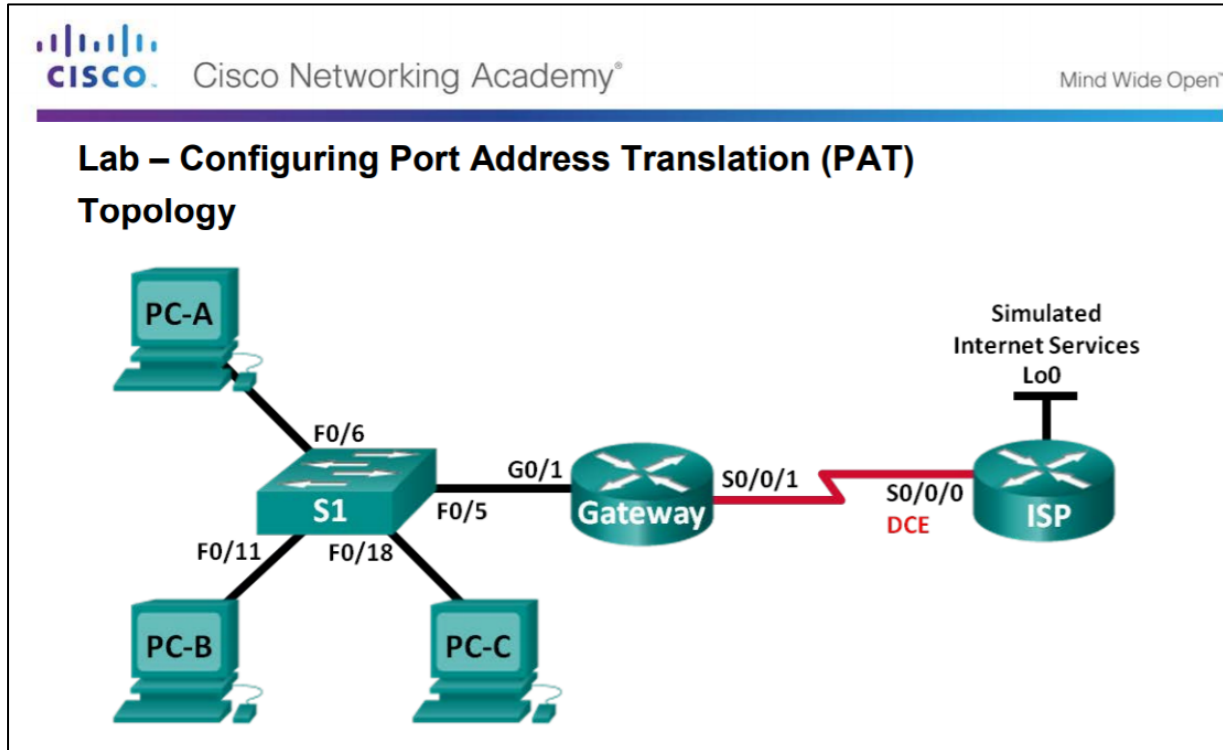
cisco. Cisco Networking Academy®

Mind Wide Open™

Lab – Configuring Port Address Translation (PAT)

Topology

PC-A

F0/6

S1

F0/5

G0/1

Gateway

S0/0/1

S0/0/0
DCE

ISP

Simulated
Internet Services
Lo0

F0/11

F0/18

PC-B

PC-C